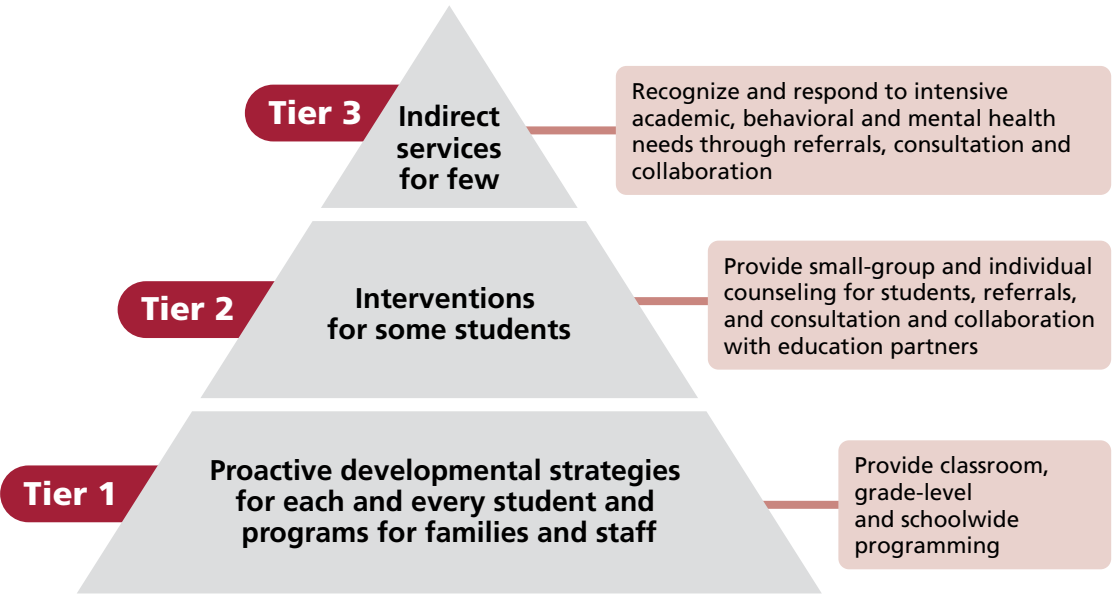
Tier 3

Indirect services for few

Recognize and respond to intensive academic, behavioral and mental health needs through referrals, consultation and collaboration

Tier 2

Interventions for some students

Provide small-group and individual counseling for students, referrals, and consultation and collaboration with education partners

Tier 1

Proactive developmental strategies for each and every student and programs for families and staff

Provide classroom, grade-level and schoolwide programming